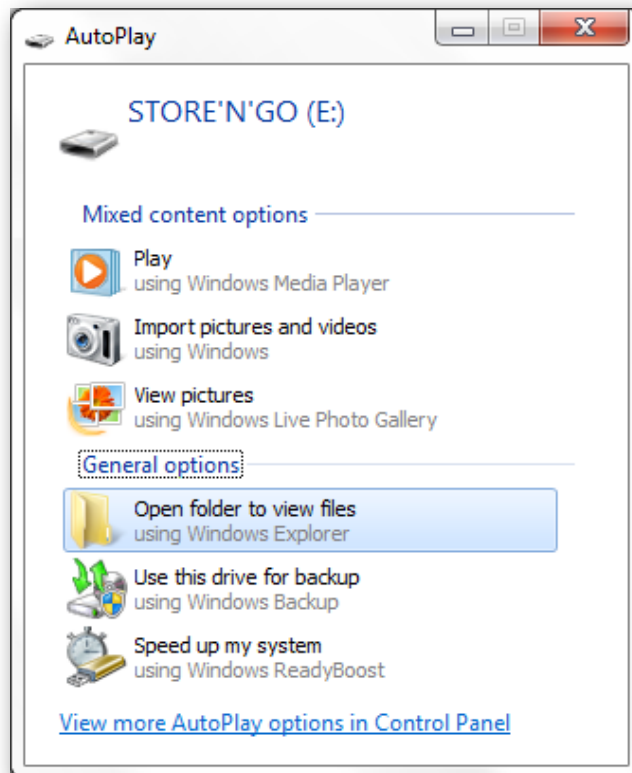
AutoPlay

STORE'N'GO (E:)

Mixed content options

Play
using Windows Media Player

Import pictures and videos
using Windows

View pictures
using Windows Live Photo Gallery

General options

Open folder to view files
using Windows Explorer

Use this drive for backup
using Windows Backup

Speed up my system
using Windows ReadyBoost

View more AutoPlay options in Control Panel